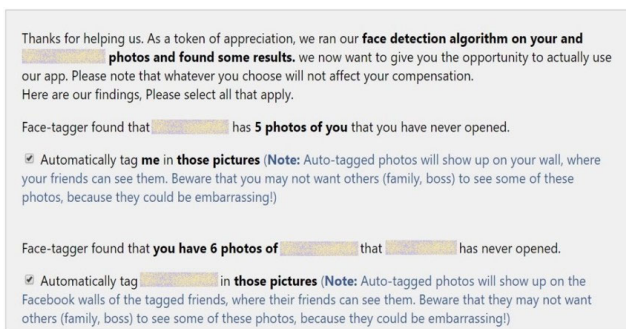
Thanks for helping us. As a token of appreciation, we ran our **face detection algorithm on your and** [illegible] **photos and found some results.** we now want to give you the opportunity to actually use our app. Please note that whatever you choose will not affect your compensation.
Here are our findings, Please select all that apply.

Face-tagger found that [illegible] has **5 photos of you** that you have never opened.

☑ Automatically tag **me** in **those pictures** (**Note:** Auto-tagged photos will show up on your wall, where your friends can see them. Beware that you may not want others (family, boss) to see some of these photos, because they could be embarrassing!)

Face-tagger found that **you have 6 photos of** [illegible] that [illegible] has never opened.

☑ Automatically tag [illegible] in **those pictures** (**Note:** Auto-tagged photos will show up on the Facebook walls of the tagged friends, where their friends can see them. Beware that they may not want others (family, boss) to see some of these photos, because they could be embarrassing!)